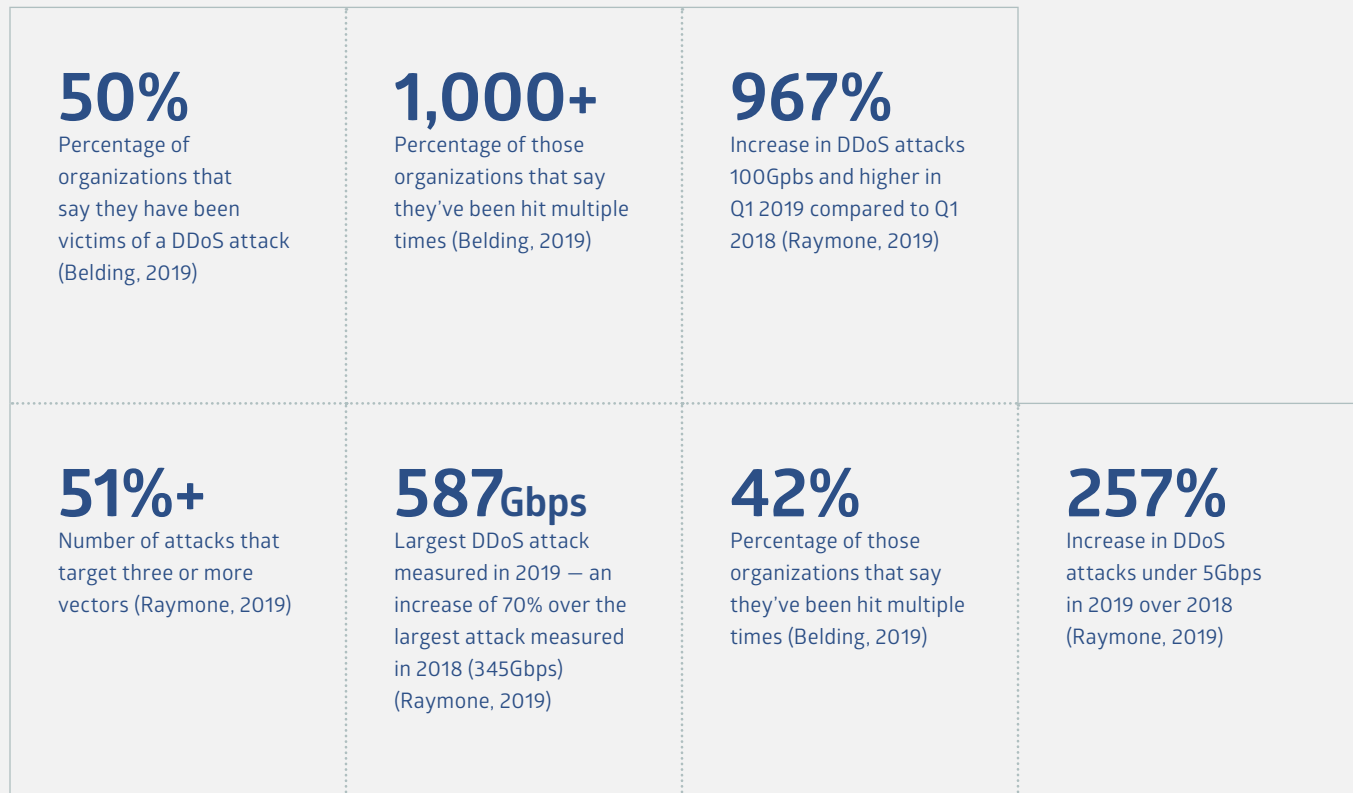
50%
Percentage of organizations that say they have been victims of a DDoS attack (Belding, 2019)

1,000+
Percentage of those organizations that say they've been hit multiple times (Belding, 2019)

967%
Increase in DDoS attacks 100Gpbs and higher in Q1 2019 compared to Q1 2018 (Raymone, 2019)

51%+
Number of attacks that target three or more vectors (Raymone, 2019)

587Gbps
Largest DDoS attack measured in 2019 — an increase of 70% over the largest attack measured in 2018 (345Gbps) (Raymone, 2019)

42%
Percentage of those organizations that say they've been hit multiple times (Belding, 2019)

257%
Increase in DDoS attacks under 5Gbps in 2019 over 2018 (Raymone, 2019)